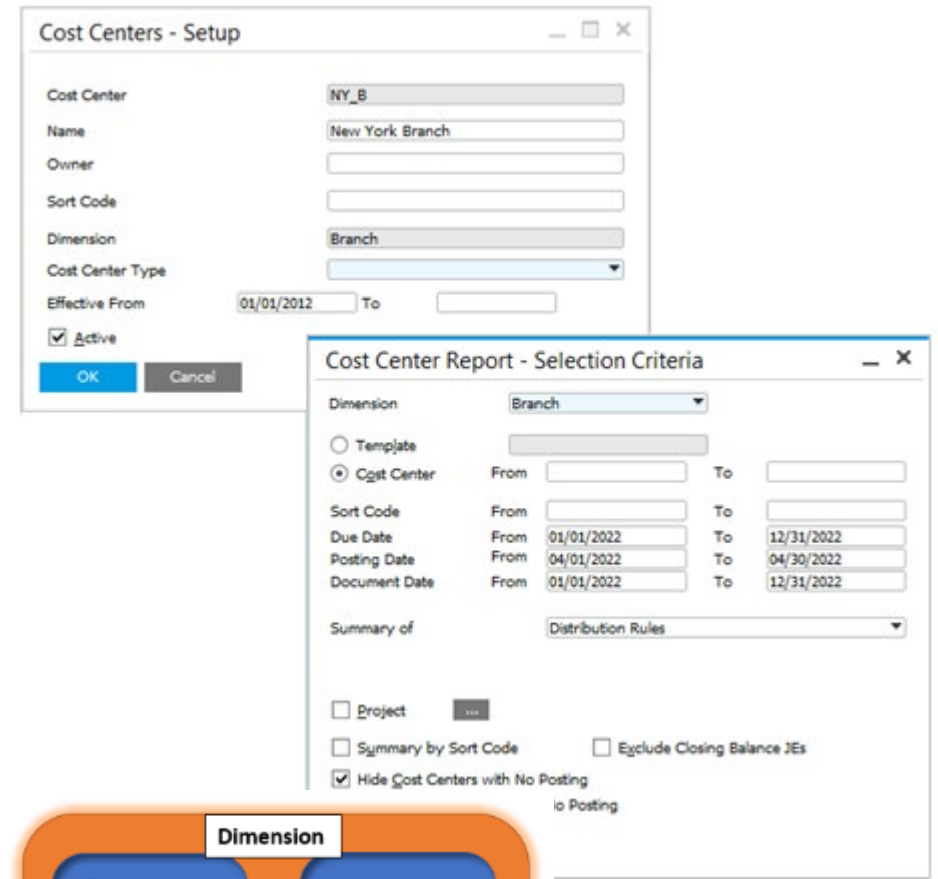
Cost Centers - Setup

Cost Center NY_B
Name New York Branch
Owner
Sort Code
Dimension Branch
Cost Center Type
Effective From 01/01/2012 To
Active

OK Cancel

Cost Center Report - Selection Criteria

Dimension Branch

Template
Cost Center From To

Sort Code From To
Due Date From 01/01/2022 To 12/31/2022
Posting Date From 04/01/2022 To 04/30/2022
Document Date From 01/01/2022 To 12/31/2022

Summary of Distribution Rules

Project ...

Summary by Sort Code
Exclude Closing Balance JEs
Hide Cost Centers with No Posting
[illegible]o Posting

Dimension